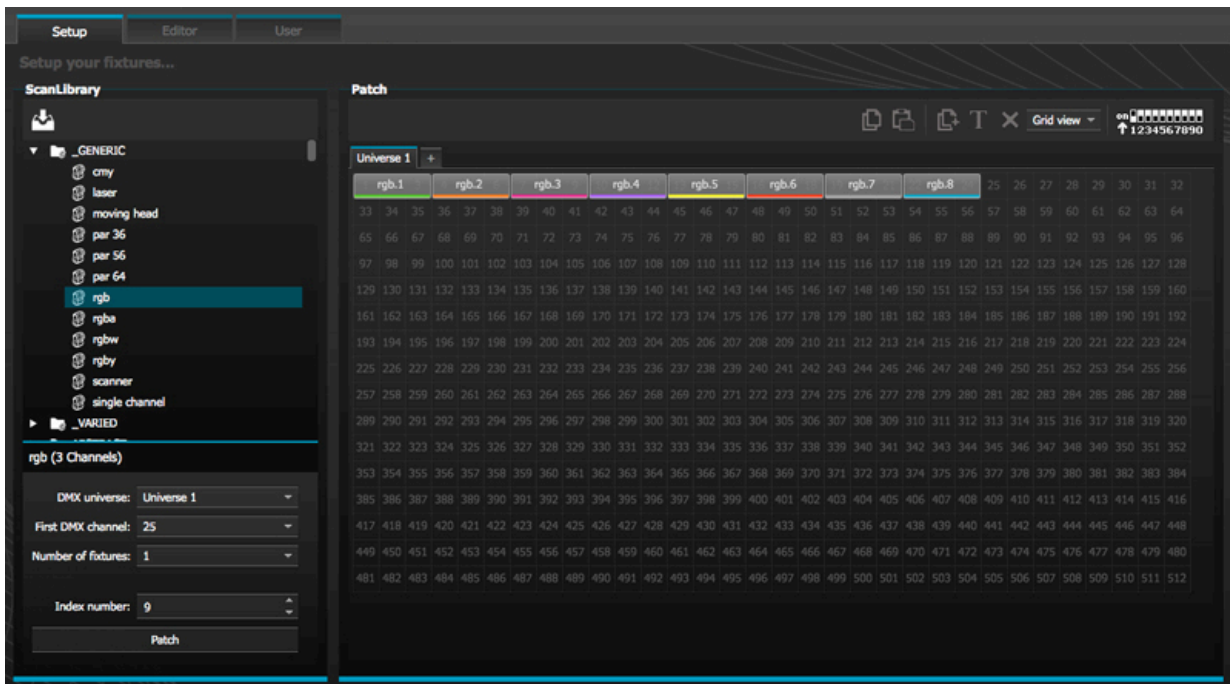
Setup Editor User

Setup your fixtures...

ScanLibrary

_GENERIC
cmy
laser
moving head
par 36
par 56
par 64
rgb
rgba
rgbw
rgby
scanner
single channel
_VARIED

rgb (3 Channels)

DMX universe: Universe 1
First DMX channel: 25
Number of fixtures: 1
Index number: 9
Patch

Patch

Grid view

on 1234567890

Universe 1 +

| rgb.1 | | | rgb.2 | | | rgb.3 | | | rgb.4 | | | rgb.5 | | | rgb.6 | | | rgb.7 | | | rgb.8 | | | 25 | 26 | 27 | 28 | 29 | 30 | 31 | 32 |
|---|---|---|---|---|---|---|---|---|---|---|---|---|---|---|---|---|---|---|---|---|---|---|---|---|---|---|---|---|---|---|---|
| 33 | 34 | 35 | 36 | 37 | 38 | 39 | 40 | 41 | 42 | 43 | 44 | 45 | 46 | 47 | 48 | 49 | 50 | 51 | 52 | 53 | 54 | 55 | 56 | 57 | 58 | 59 | 60 | 61 | 62 | 63 | 64 |
| 65 | 66 | 67 | 68 | 69 | 70 | 71 | 72 | 73 | 74 | 75 | 76 | 77 | 78 | 79 | 80 | 81 | 82 | 83 | 84 | 85 | 86 | 87 | 88 | 89 | 90 | 91 | 92 | 93 | 94 | 95 | 96 |
| 97 | 98 | 99 | 100 | 101 | 102 | 103 | 104 | 105 | 106 | 107 | 108 | 109 | 110 | 111 | 112 | 113 | 114 | 115 | 116 | 117 | 118 | 119 | 120 | 121 | 122 | 123 | 124 | 125 | 126 | 127 | 128 |
| 129 | 130 | 131 | 132 | 133 | 134 | 135 | 136 | 137 | 138 | 139 | 140 | 141 | 142 | 143 | 144 | 145 | 146 | 147 | 148 | 149 | 150 | 151 | 152 | 153 | 154 | 155 | 156 | 157 | 158 | 159 | 160 |
| 161 | 162 | 163 | 164 | 165 | 166 | 167 | 168 | 169 | 170 | 171 | 172 | 173 | 174 | 175 | 176 | 177 | 178 | 179 | 180 | 181 | 182 | 183 | 184 | 185 | 186 | 187 | 188 | 189 | 190 | 191 | 192 |
| 193 | 194 | 195 | 196 | 197 | 198 | 199 | 200 | 201 | 202 | 203 | 204 | 205 | 206 | 207 | 208 | 209 | 210 | 211 | 212 | 213 | 214 | 215 | 216 | 217 | 218 | 219 | 220 | 221 | 222 | 223 | 224 |
| 225 | 226 | 227 | 228 | 229 | 230 | 231 | 232 | 233 | 234 | 235 | 236 | 237 | 238 | 239 | 240 | 241 | 242 | 243 | 244 | 245 | 246 | 247 | 248 | 249 | 250 | 251 | 252 | 253 | 254 | 255 | 256 |
| 257 | 258 | 259 | 260 | 261 | 262 | 263 | 264 | 265 | 266 | 267 | 268 | 269 | 270 | 271 | 272 | 273 | 274 | 275 | 276 | 277 | 278 | 279 | 280 | 281 | 282 | 283 | 284 | 285 | 286 | 287 | 288 |
| 289 | 290 | 291 | 292 | 293 | 294 | 295 | 296 | 297 | 298 | 299 | 300 | 301 | 302 | 303 | 304 | 305 | 306 | 307 | 308 | 309 | 310 | 311 | 312 | 313 | 314 | 315 | 316 | 317 | 318 | 319 | 320 |
| 321 | 322 | 323 | 324 | 325 | 326 | 327 | 328 | 329 | 330 | 331 | 332 | 333 | 334 | 335 | 336 | 337 | 338 | 339 | 340 | 341 | 342 | 343 | 344 | 345 | 346 | 347 | 348 | 349 | 350 | 351 | 352 |
| 353 | 354 | 355 | 356 | 357 | 358 | 359 | 360 | 361 | 362 | 363 | 364 | 365 | 366 | 367 | 368 | 369 | 370 | 371 | 372 | 373 | 374 | 375 | 376 | 377 | 378 | 379 | 380 | 381 | 382 | 383 | 384 |
| 385 | 386 | 387 | 388 | 389 | 390 | 391 | 392 | 393 | 394 | 395 | 396 | 397 | 398 | 399 | 400 | 401 | 402 | 403 | 404 | 405 | 406 | 407 | 408 | 409 | 410 | 411 | 412 | 413 | 414 | 415 | 416 |
| 417 | 418 | 419 | 420 | 421 | 422 | 423 | 424 | 425 | 426 | 427 | 428 | 429 | 430 | 431 | 432 | 433 | 434 | 435 | 436 | 437 | 438 | 439 | 440 | 441 | 442 | 443 | 444 | 445 | 446 | 447 | 448 |
| 449 | 450 | 451 | 452 | 453 | 454 | 455 | 456 | 457 | 458 | 459 | 460 | 461 | 462 | 463 | 464 | 465 | 466 | 467 | 468 | 469 | 470 | 471 | 472 | 473 | 474 | 475 | 476 | 477 | 478 | 479 | 480 |
| 481 | 482 | 483 | 484 | 485 | 486 | 487 | 488 | 489 | 490 | 491 | 492 | 493 | 494 | 495 | 496 | 497 | 498 | 499 | 500 | 501 | 502 | 503 | 504 | 505 | 506 | 507 | 508 | 509 | 510 | 511 | 512 |